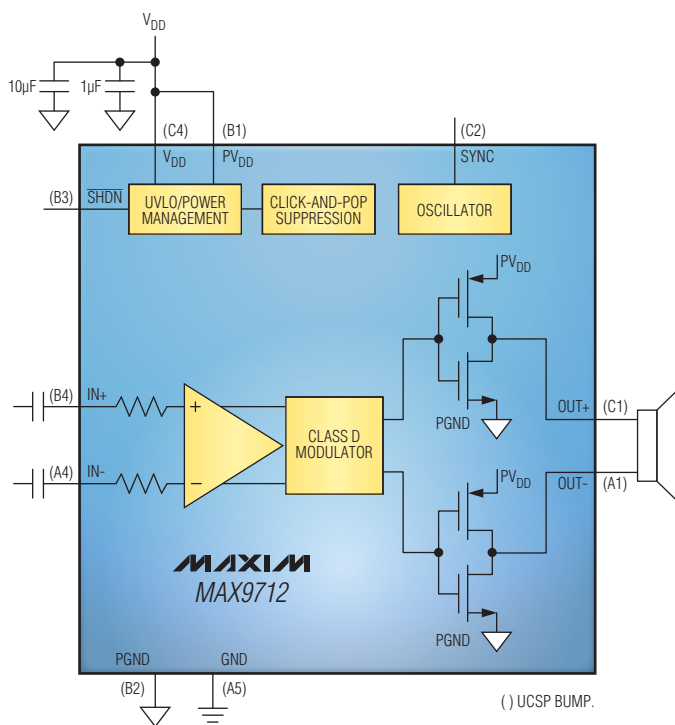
$V_{DD}$

10µF

1µF

(C4)

(B1)

(C2)

$V_{DD}$

$PV_{DD}$

SYNC

(B3)

$\overline{SHDN}$

UVLO/POWER MANAGEMENT

CLICK-AND-POP SUPPRESSION

OSCILLATOR

$PV_{DD}$

(B4)

IN+

+

CLASS D MODULATOR

PGND

OUT+

(C1)

(A4)

IN-

−

$PV_{DD}$

OUT-

(A1)

MAXIM

MAX9712

PGND

PGND

GND

(B2)

(A5)

( ) UCSP BUMP.